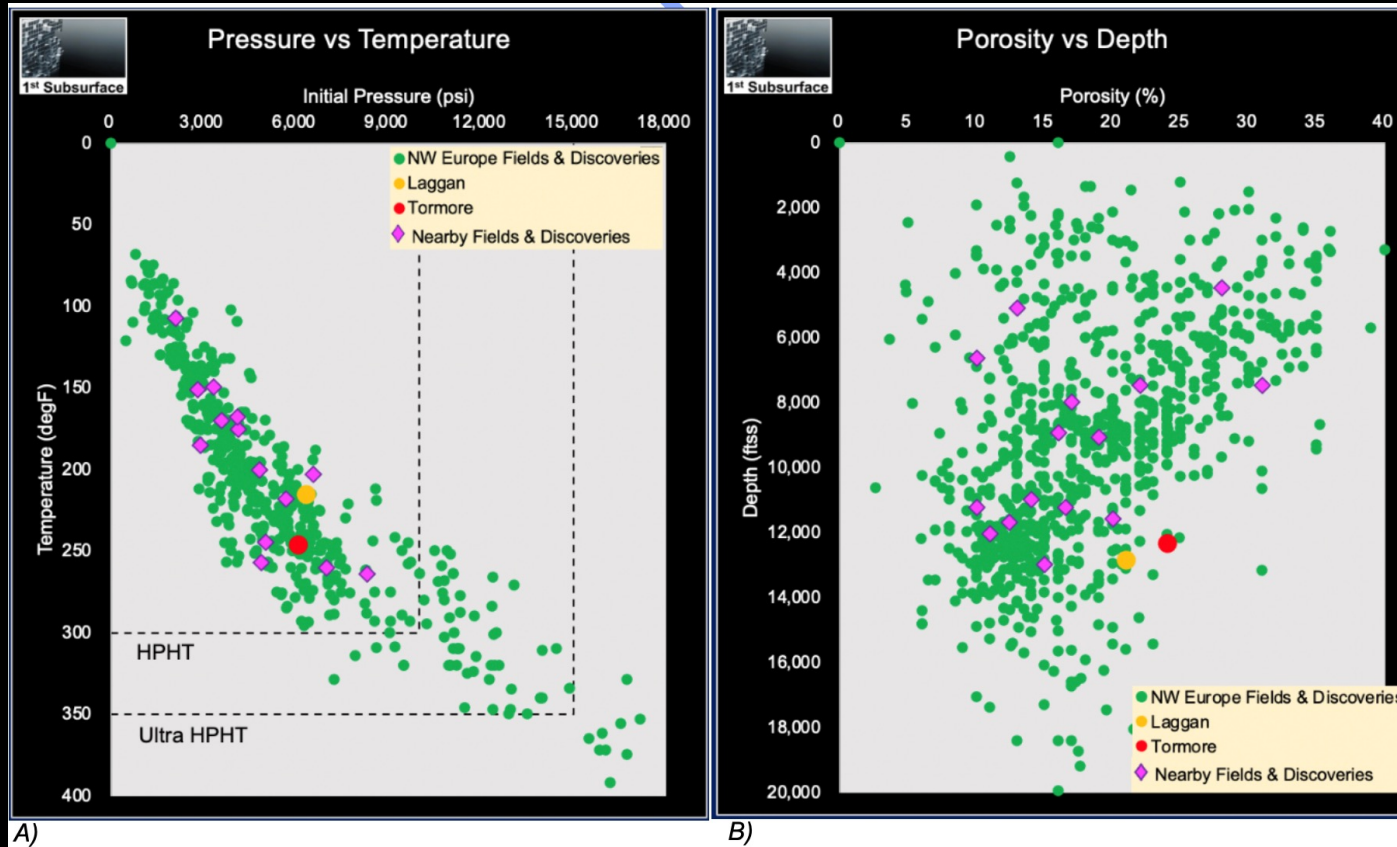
1st Subsurface

Pressure vs Temperature

Initial Pressure (psi)

0 3,000 6,000 9,000 12,000 15,000 18,000

0 50 100 150 200 250 300 350 400

Temperature (degF)

NW Europe Fields & Discoveries
Laggan
Tormore
Nearby Fields & Discoveries

HPHT

Ultra HPHT

A)

1st Subsurface

Porosity vs Depth

Porosity (%)

0 5 10 15 20 25 30 35 40

0 2,000 4,000 6,000 8,000 10,000 12,000 14,000 16,000 18,000 20,000

Depth (ftss)

NW Europe Fields & Discoveries
Laggan
Tormore
Nearby Fields & Discoveries

B)